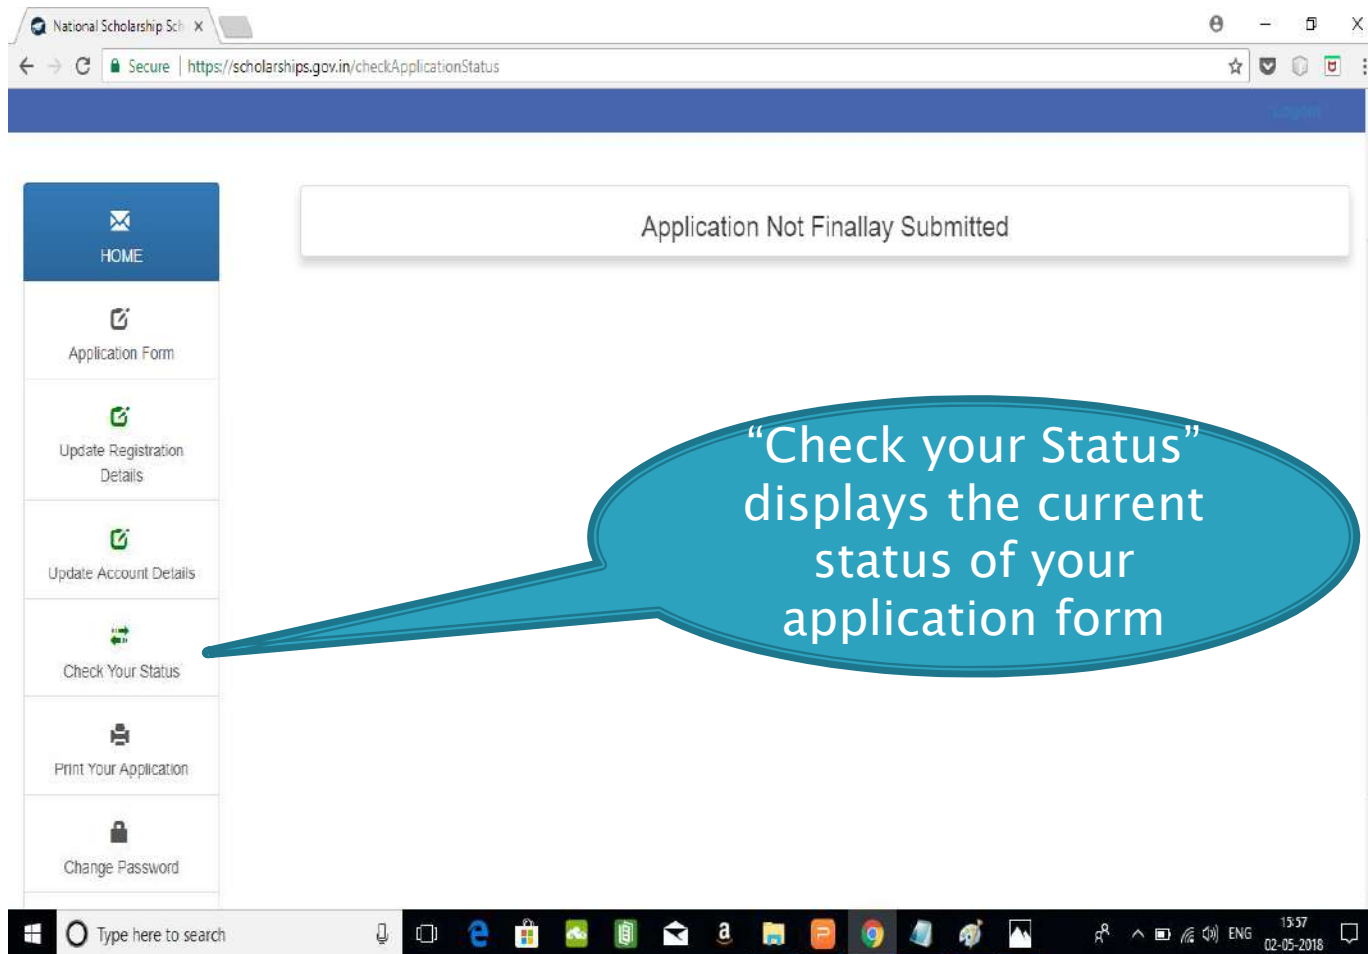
National Scholarship Sch ×

Secure | https://scholarships.gov.in/checkApplicationStatus

HOME

Application Form

Update Registration Details

Update Account Details

Check Your Status

Print Your Application

Change Password

Application Not Finallay Submitted

"Check your Status" displays the current status of your application form

Type here to search

ENG

15:57
02-05-2018